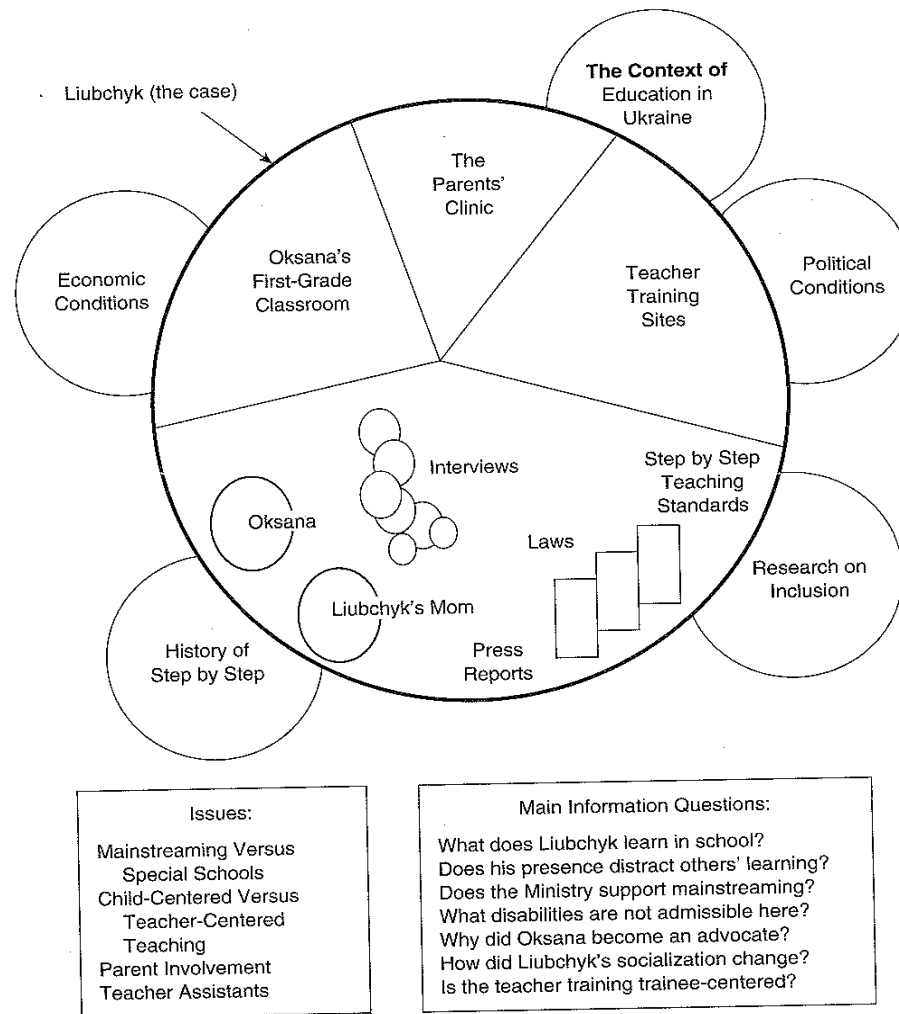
Liubchyk (the case)

The Context of Education in Ukraine

The Parents' Clinic

Oksana's First-Grade Classroom

Economic Conditions

Teacher Training Sites

Political Conditions

Interviews

Step by Step Teaching Standards

Oksana

Laws

Research on Inclusion

Liubchyk's Mom

History of Step by Step

Press Reports

Issues:
Mainstreaming Versus Special Schools
Child-Centered Versus Teacher-Centered Teaching
Parent Involvement
Teacher Assistants

Main Information Questions:
What does Liubchyk learn in school?
Does his presence distract others' learning?
Does the Ministry support mainstreaming?
What disabilities are not admissible here?
Why did Oksana become an advocate?
How did Liubchyk's socialization change?
Is the teacher training trainee-centered?